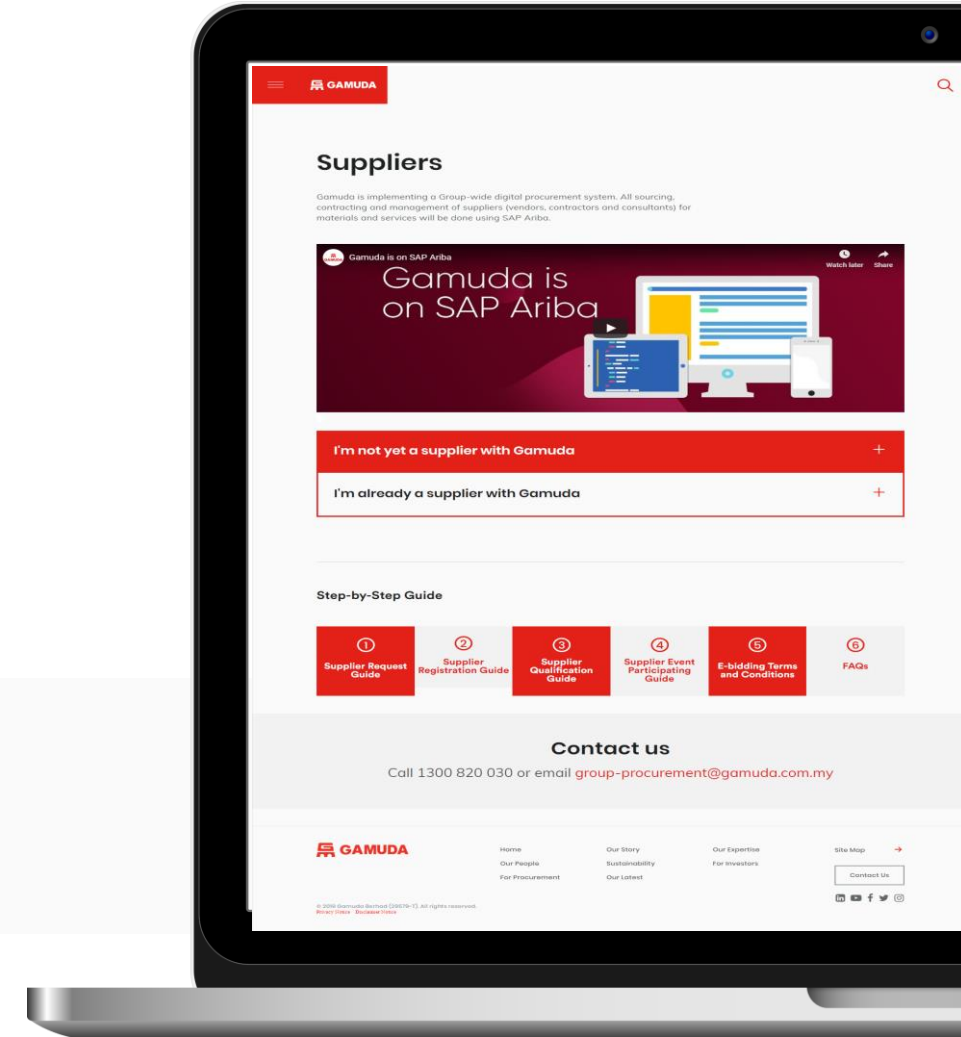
GAMUDA

Suppliers

Gamuda is implementing a Group-wide digital procurement system. All sourcing, contracting and management of suppliers (vendors, contractors and consultants) for materials and services will be done using SAP Ariba.

Gamuda is on SAP Ariba

Watch later Share

Gamuda is on SAP Ariba

I'm not yet a supplier with Gamuda +

I'm already a supplier with Gamuda +

Step-by-Step Guide

① Supplier Request Guide

② Supplier Registration Guide

③ Supplier Qualification Guide

④ Supplier Event Participating Guide

⑤ E-bidding Terms and Conditions

⑥ FAQs

Contact us

Call 1300 820 030 or email group-procurement@gamuda.com.my

GAMUDA

Home
Our People
For Procurement

Our Story
Sustainability
Our Latest

Our Expertise
For Investors

Site Map →

Contact Us

© 2018 Gamuda Berhad (29579-T). All rights reserved.
Privacy Notice Disclaimer Notice